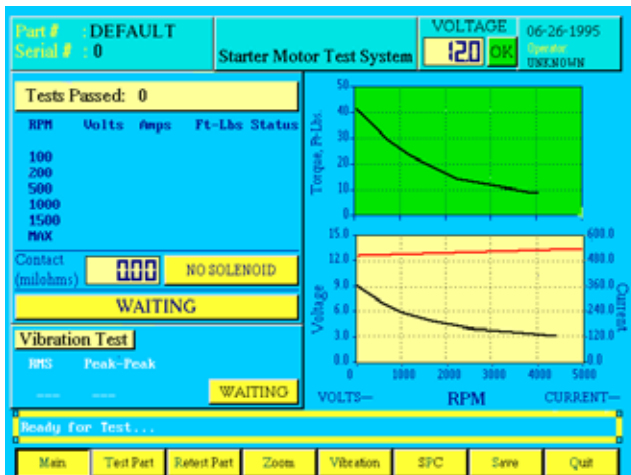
Part # : DEFAULT
Serial # : 0

Starter Motor Test System

VOLTAGE
120 OK

06-26-1995
Operator
UNKNOWN

Tests Passed: 0

| RPM | Volts | Amps | Ft-Lbs | Status |
|---|---|---|---|---|
| 100 | | | | |
| 200 | | | | |
| 500 | | | | |
| 1000 | | | | |
| 1500 | | | | |
| MAX | | | | |

Contact (milohms) 0.00 NO SOLENOID

WAITING

Vibration Test
RMS Peak-Peak
---- ----
WAITING

Torque, Ft-Lbs.
50
40
30
20
10
0

Voltage
15.0
12.0
9.0
6.0
3.0
0.0

Current
600.0
480.0
360.0
240.0
120.0
0.0

0 1000 2000 3000 4000 5000

VOLTS— RPM CURRENT—

Ready for Test...

Main | Test Part | Retest Part | Zoom | Vibration | SPC | Save | Quit